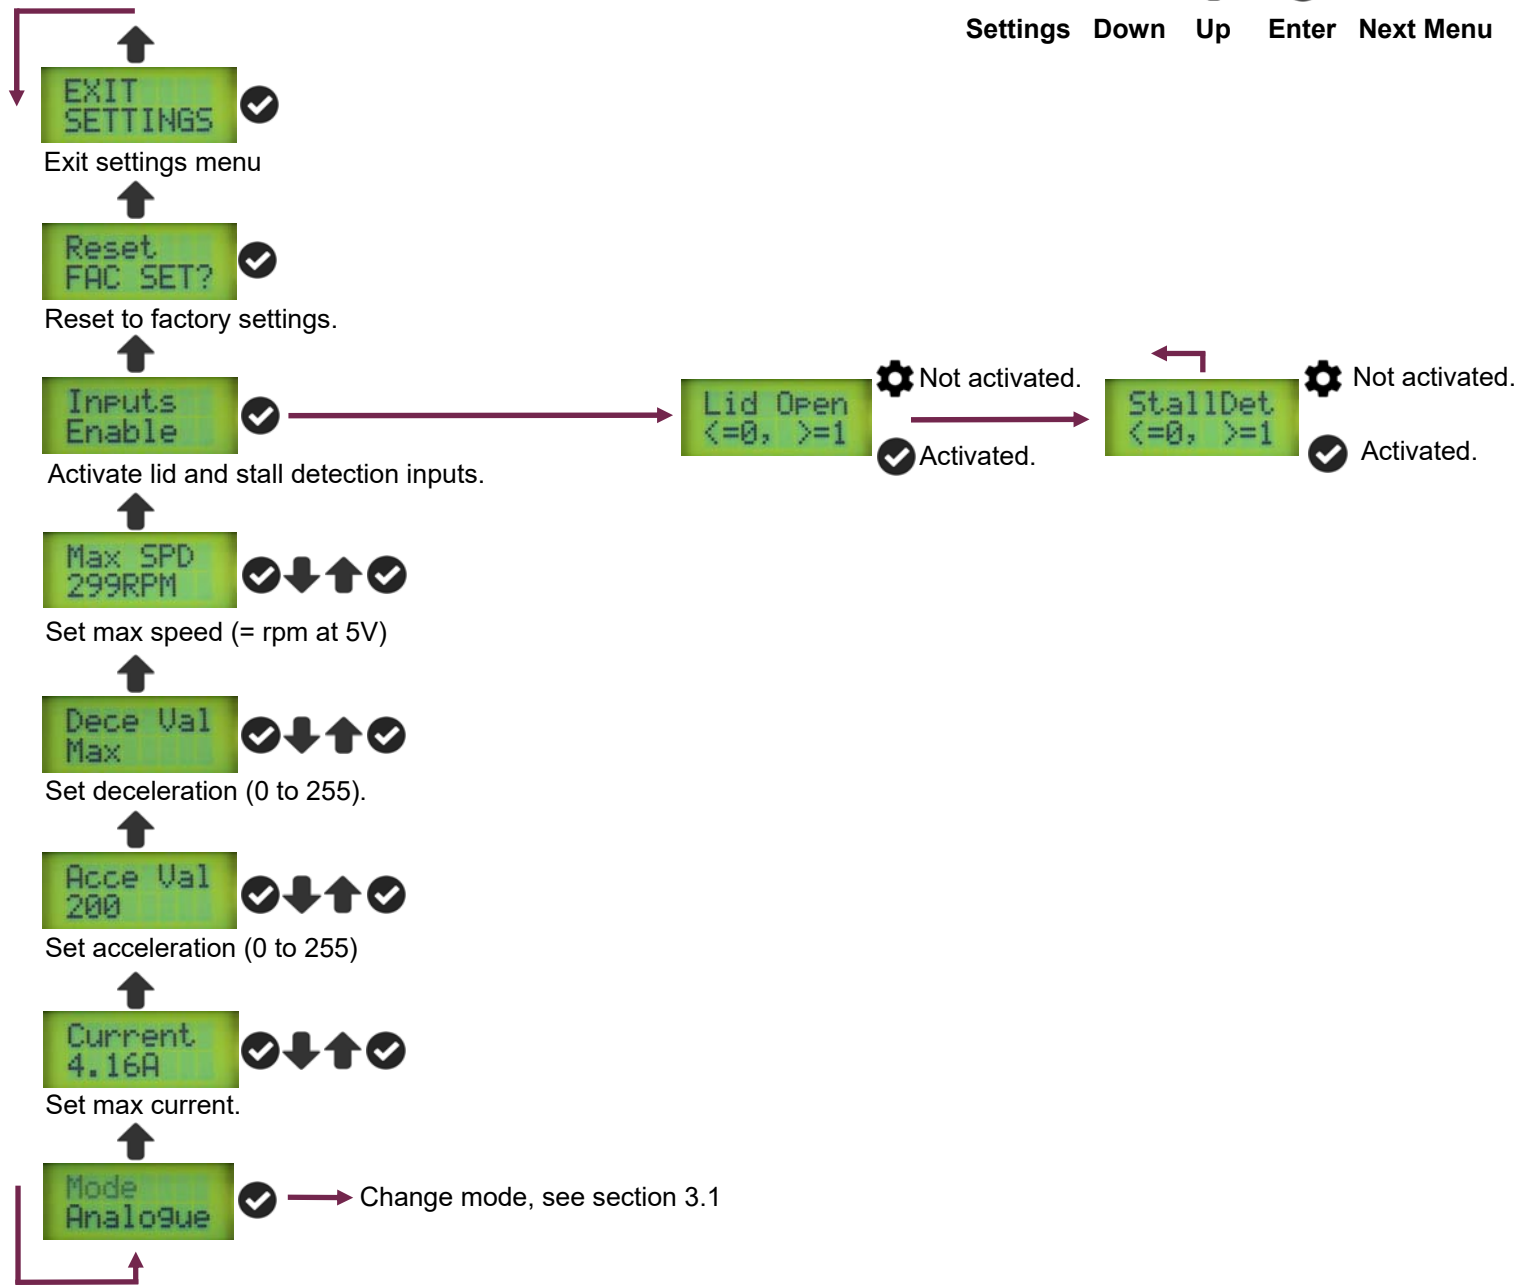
Settings Down Up Enter Next Menu

EXIT
SETTINGS

Exit settings menu

Reset
FAC SET?

Reset to factory settings.

Inputs
Enable

Activate lid and stall detection inputs.

Lid Open
<=0, >=1

Not activated.

Activated.

StallDet
<=0, >=1

Not activated.

Activated.

Max SPD
299RPM

Set max speed (= rpm at 5V)

Dece Val
Max

Set deceleration (0 to 255).

Acce Val
200

Set acceleration (0 to 255)

Current
4.16A

Set max current.

Mode
Analogue

Change mode, see section 3.1